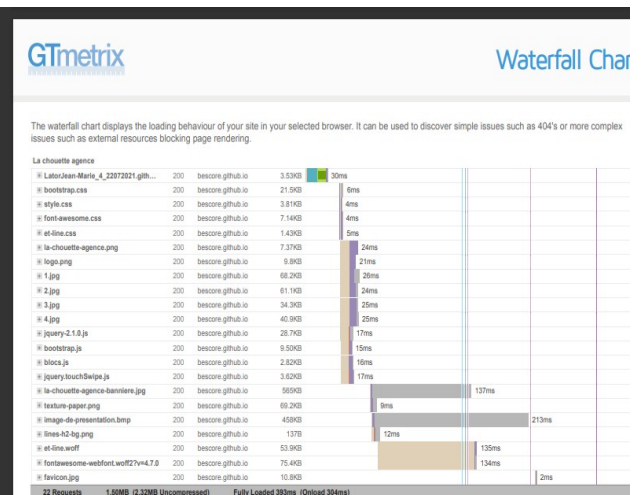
GTmetrix

Waterfall Char

The waterfall chart displays the loading behaviour of your site in your selected browser. It can be used to discover simple issues such as 404's or more complex issues such as external resources blocking page rendering.

La chouette agence

| | | | | |
|---|---|---|---|---|
| ⊞ LatorJean-Marie_4_22072021.gith... | 200 | bescore.github.io | 3.53KB | 30ms |
| ⊞ bootstrap.css | 200 | bescore.github.io | 21.5KB | 6ms |
| ⊞ style.css | 200 | bescore.github.io | 3.81KB | 4ms |
| ⊞ font-awesome.css | 200 | bescore.github.io | 7.14KB | 4ms |
| ⊞ et-line.css | 200 | bescore.github.io | 1.43KB | 5ms |
| ⊞ la-chouette-agence.png | 200 | bescore.github.io | 7.37KB | 24ms |
| ⊞ logo.png | 200 | bescore.github.io | 9.8KB | 21ms |
| ⊞ 1.jpg | 200 | bescore.github.io | 68.2KB | 26ms |
| ⊞ 2.jpg | 200 | bescore.github.io | 61.1KB | 24ms |
| ⊞ 3.jpg | 200 | bescore.github.io | 34.3KB | 25ms |
| ⊞ 4.jpg | 200 | bescore.github.io | 40.9KB | 25ms |
| ⊞ jquery-2.1.0.js | 200 | bescore.github.io | 28.7KB | 17ms |
| ⊞ bootstrap.js | 200 | bescore.github.io | 9.50KB | 15ms |
| ⊞ blocs.js | 200 | bescore.github.io | 2.82KB | 16ms |
| ⊞ jquery.touchSwipe.js | 200 | bescore.github.io | 3.62KB | 17ms |
| ⊞ la-chouette-agence-banniere.jpg | 200 | bescore.github.io | 585KB | 137ms |
| ⊞ texture-paper.png | 200 | bescore.github.io | 69.2KB | 9ms |
| ⊞ image-de-presentation.bmp | 200 | bescore.github.io | 459KB | 213ms |
| ⊞ lines-h2-bg.png | 200 | bescore.github.io | 137B | 12ms |
| ⊞ et-line.woff | 200 | bescore.github.io | 53.9KB | 135ms |
| ⊞ fontawesome-webfont.woff2?v=4.7.0 | 200 | bescore.github.io | 75.4KB | 134ms |
| ⊞ favicon.jpg | 200 | bescore.github.io | 10.8KB | 2ms |

22 Requests 1.50MB (2.32MB Uncompressed) Fully Loaded 393ms (Onload 304ms)